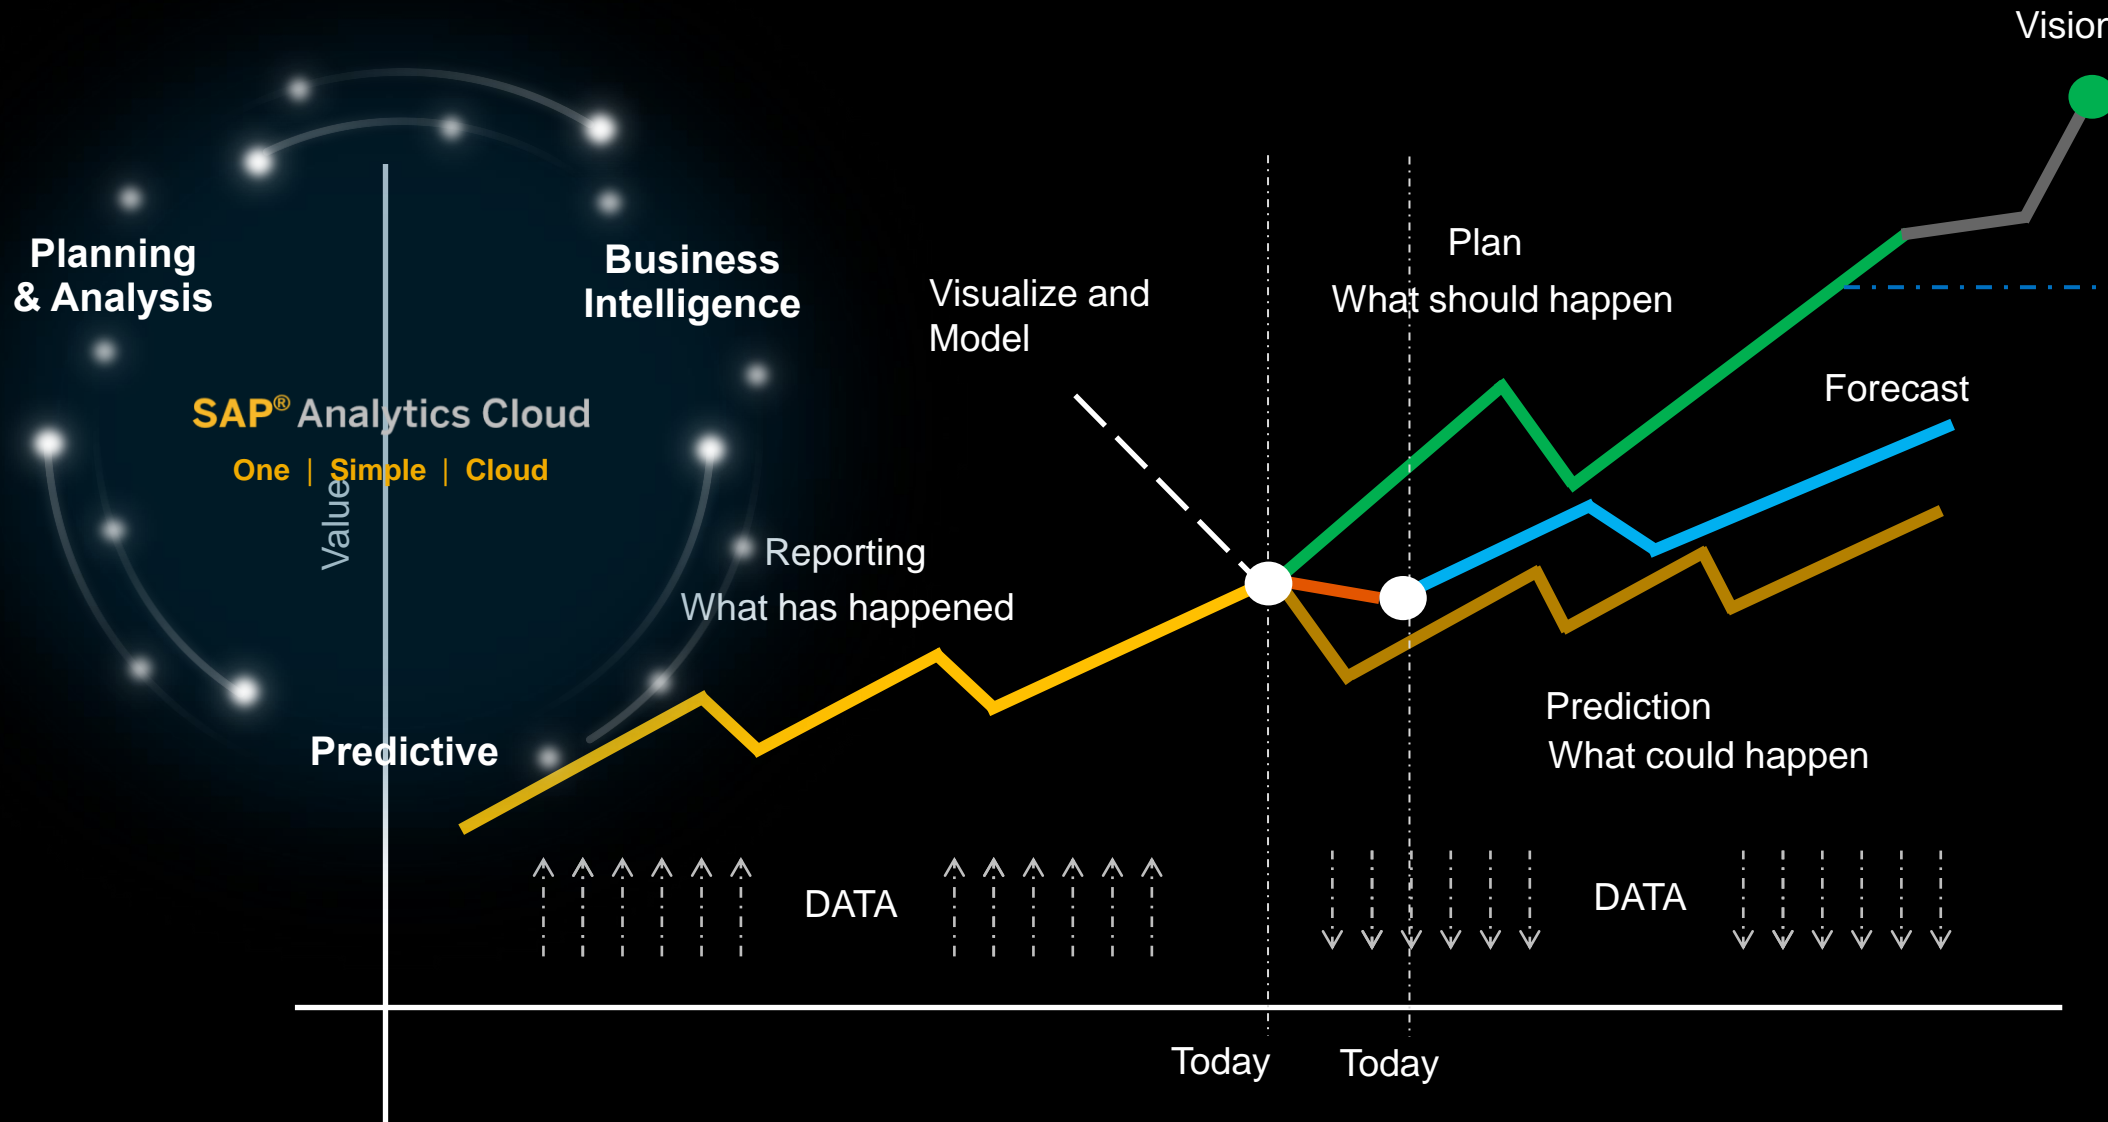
Vision

Planning & Analysis

Business Intelligence

Visualize and Model

Plan
What should happen

SAP® Analytics Cloud
One | Simple | Cloud

Value

Forecast

Reporting
What has happened

Predictive

Prediction
What could happen

DATA

DATA

Today

Today